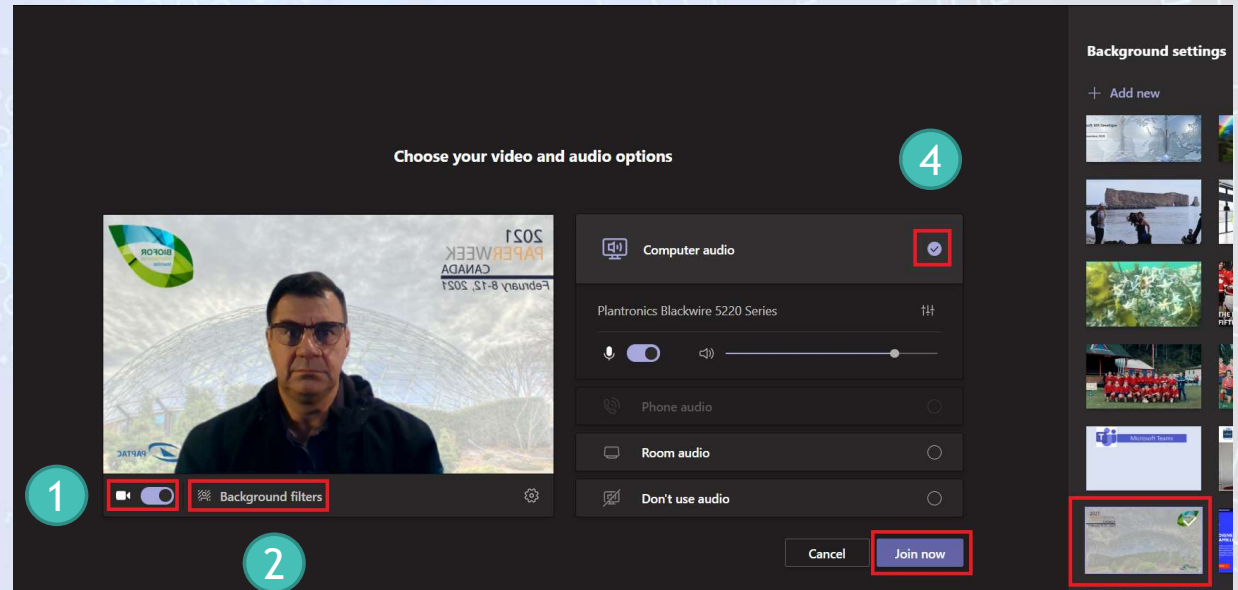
Background settings

+ Add new

Choose your video and audio options

4

BIOFOR

2021
PAPERWEEK
CANADA
February 8-12, 2021

PAPTAC

Computer audio

Plantronics Blackwire 5220 Series

Phone audio

Room audio

Don't use audio

1

Background filters

2

Cancel

Join now

Microsoft Teams